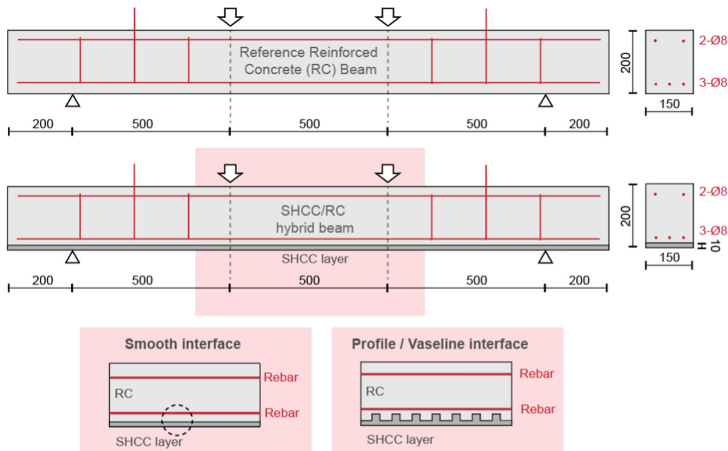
Reference Reinforced Concrete (RC) Beam

200

2-Ø8

3-Ø8

150

200 500 500 500 200

SHCC/RC hybrid beam

SHCC layer

200

2-Ø8

3-Ø8

H 10

150

200 500 500 500 200

Smooth interface

RC

Rebar

Rebar

SHCC layer

Profile / Vaseline interface

RC

Rebar

Rebar

SHCC layer